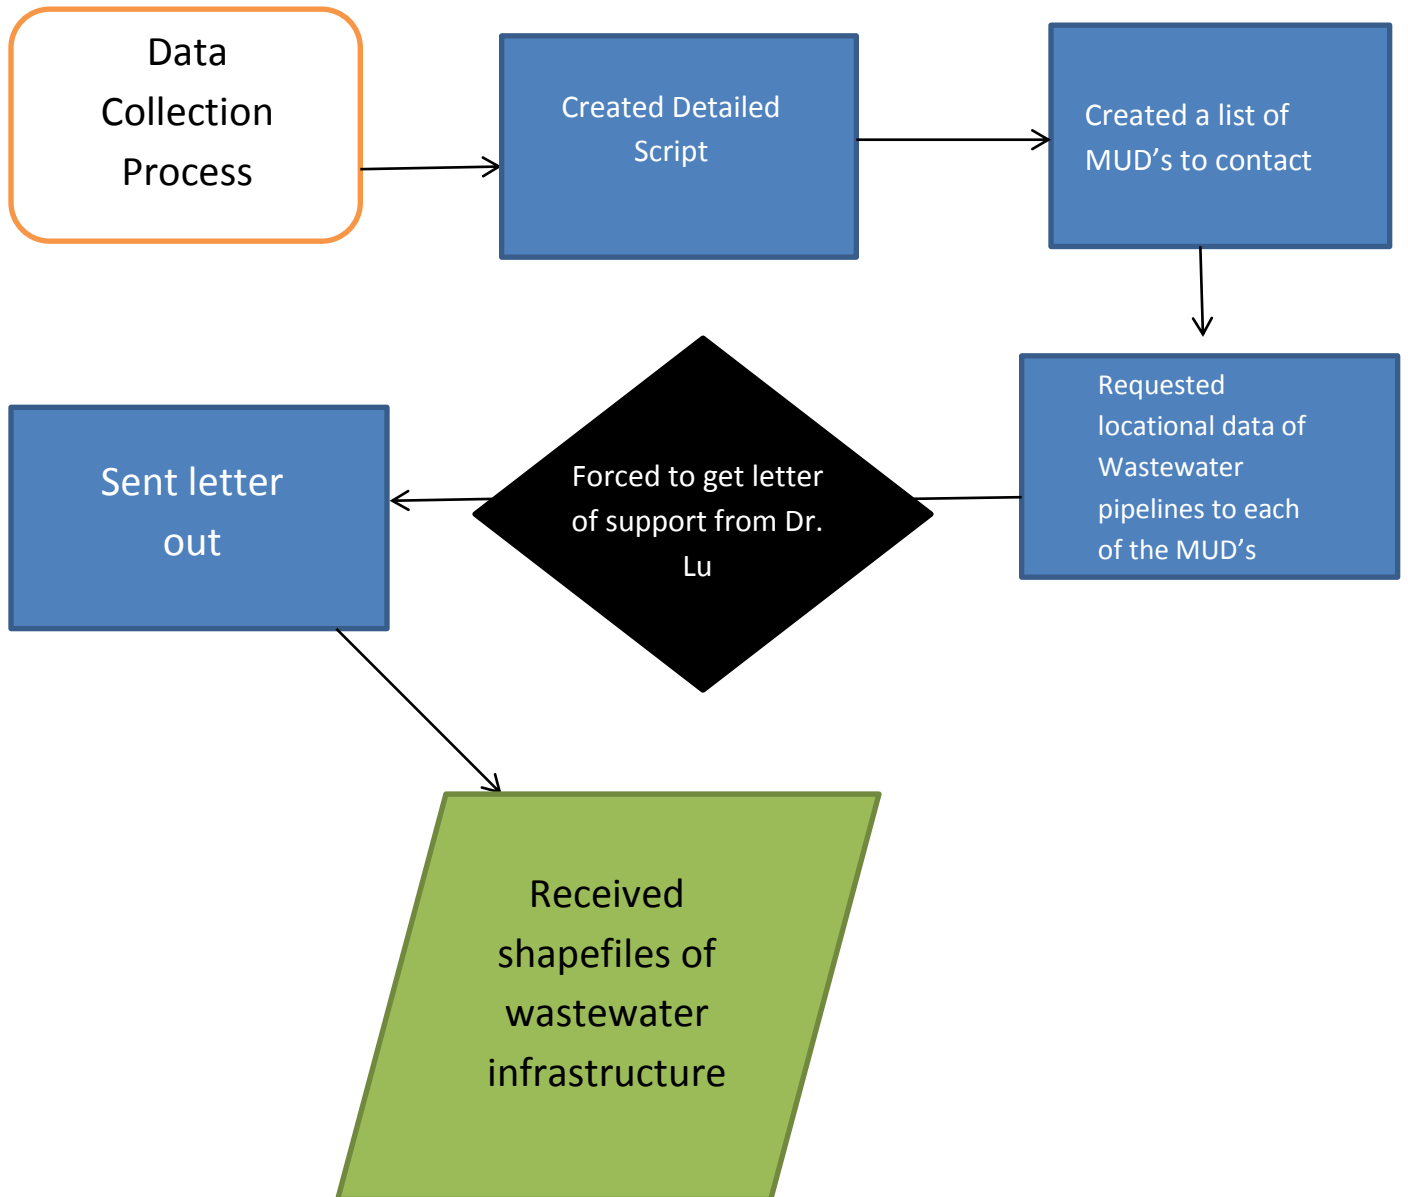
Data Collection Process

Created Detailed Script

Created a list of MUD’s to contact

Requested locational data of Wastewater pipelines to each of the MUD’s

Forced to get letter of support from Dr. Lu

Sent letter out

Received shapefiles of wastewater infrastructure